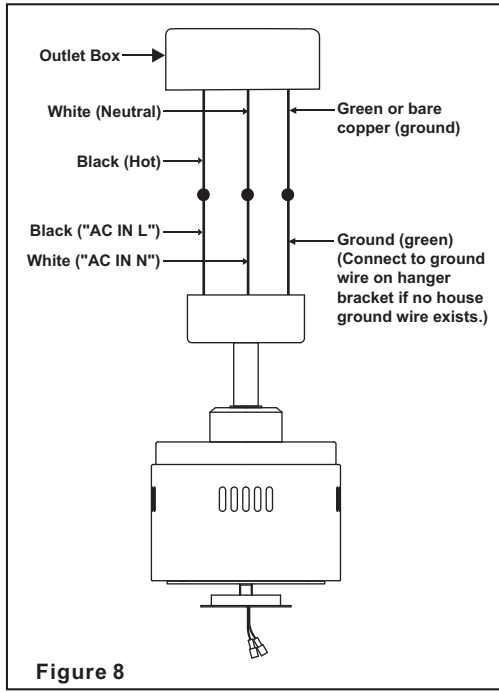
Outlet Box

White (Neutral)

Green or bare copper (ground)

Black (Hot)

Black ("AC IN L")

White ("AC IN N")

Ground (green) (Connect to ground wire on hanger bracket if no house ground wire exists.)

Figure 8